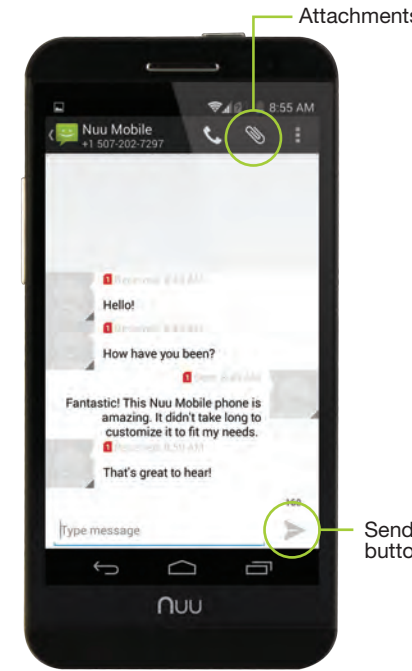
Attachments

8:55 AM

Nuu Mobile
+1 507-202-7297

Received 8:44 AM
Hello!

Received 8:44 AM
How have you been?

Sent 8:45 AM
Fantastic! This Nuu Mobile phone is amazing. It didn't take long to customize it to fit my needs.

Received 8:50 AM
That's great to hear!

160

Type message

Send button

nuu